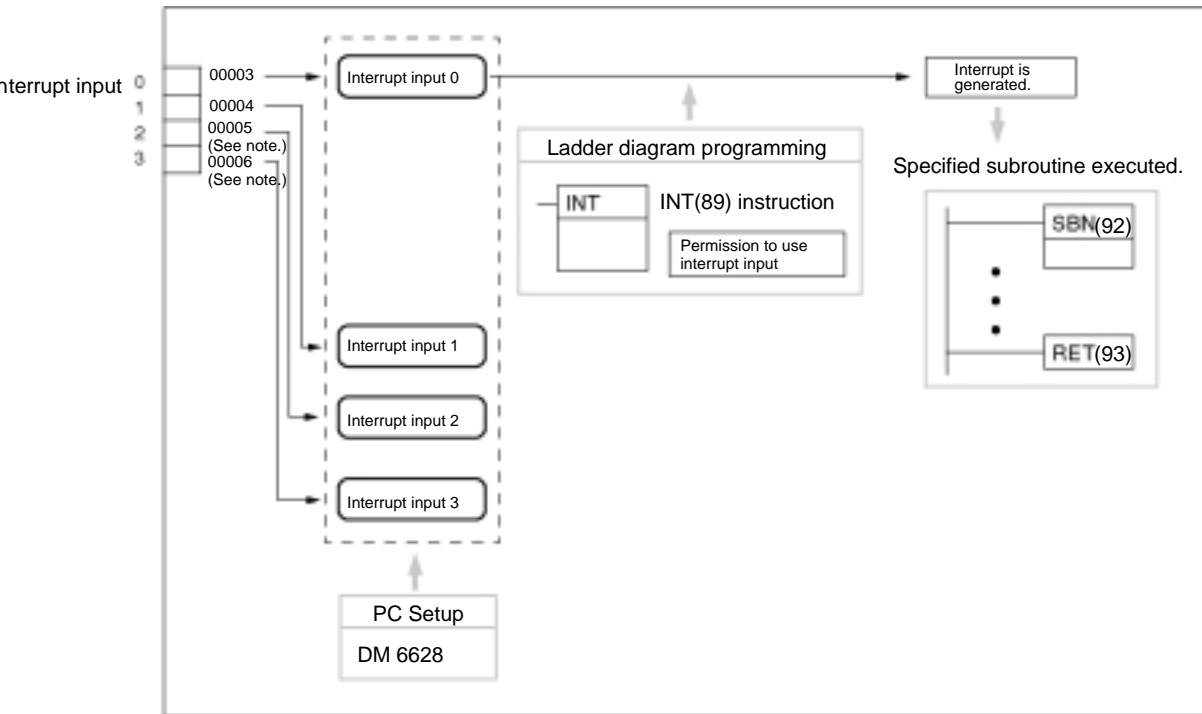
nterrupt input 0 1 2 3

00003

00004

00005 (See note.)

00006 (See note.)

Interrupt input 0

Interrupt input 1

Interrupt input 2

Interrupt input 3

PC Setup

DM 6628

Ladder diagram programming

INT

INT(89) instruction

Permission to use interrupt input

Interrupt is generated.

Specified subroutine executed.

SBN(92)

RET(93)